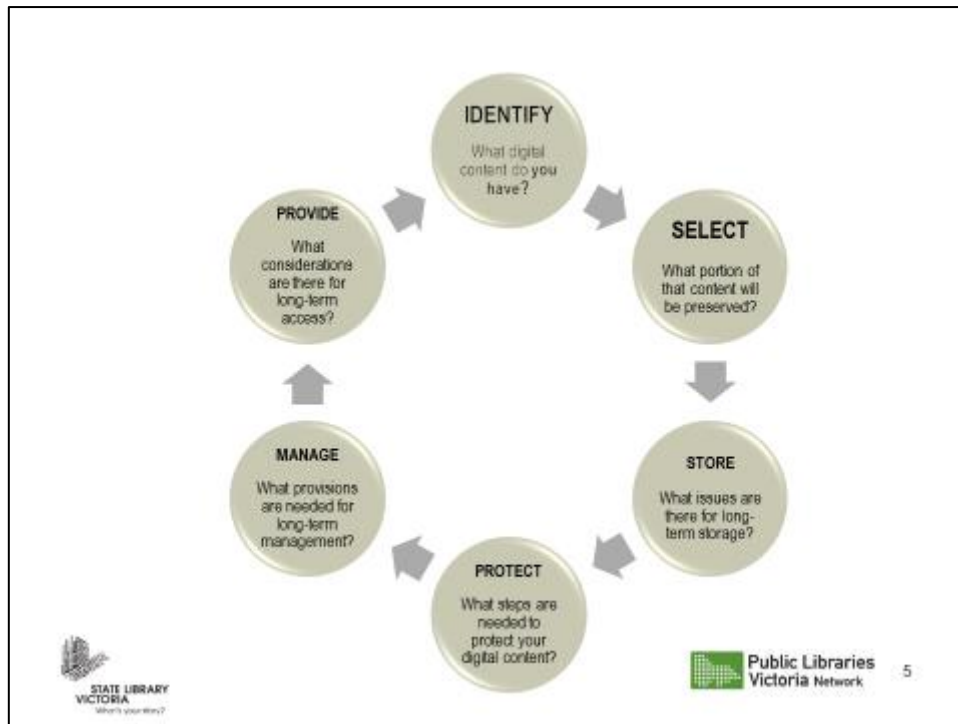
IDENTIFY

What digital content do you have?

SELECT

What portion of that content will be preserved?

STORE

What issues are there for long-term storage?

PROTECT

What steps are needed to protect your digital content?

MANAGE

What provisions are needed for long-term management?

PROVIDE

What considerations are there for long-term access?

STATE LIBRARY VICTORIA
What's your story?

Public Libraries Victoria Network

5